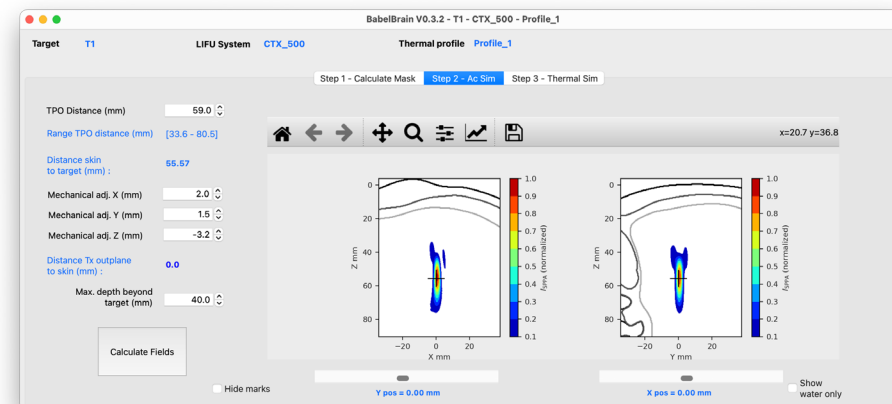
BabelBrain V0.3.2 - T1 - CTX_500 - Profile_1

Target T1
LIFU System CTX_500
Thermal profile Profile_1

Step 1 - Calculate Mask
Step 2 - Ac Sim
Step 3 - Thermal Sim

TPO Distance (mm) 59.0
Range TPO distance (mm) [33.6 - 80.5]
Distance skin to target (mm) : 55.57
Mechanical adj. X (mm) 2.0
Mechanical adj. Y (mm) 1.5
Mechanical adj. Z (mm) -3.2
Distance Tx outplane to skin (mm) : 0.0
Max. depth beyond target (mm) 40.0

Calculate Fields

x=20.7 y=36.8

0
20
40
60
80
Z mm
−20
0
20
X mm
1.0
0.9
0.8
0.7
0.6
0.5
0.4
0.3
0.2
0.1
$I_{SPPA}$ (normalized)

0
20
40
60
80
Z mm
−20
0
20
Y mm
1.0
0.9
0.8
0.7
0.6
0.5
0.4
0.3
0.2
0.1
$I_{SPPA}$ (normalized)

Hide marks
Y pos = 0.00 mm
X pos = 0.00 mm
Show water only